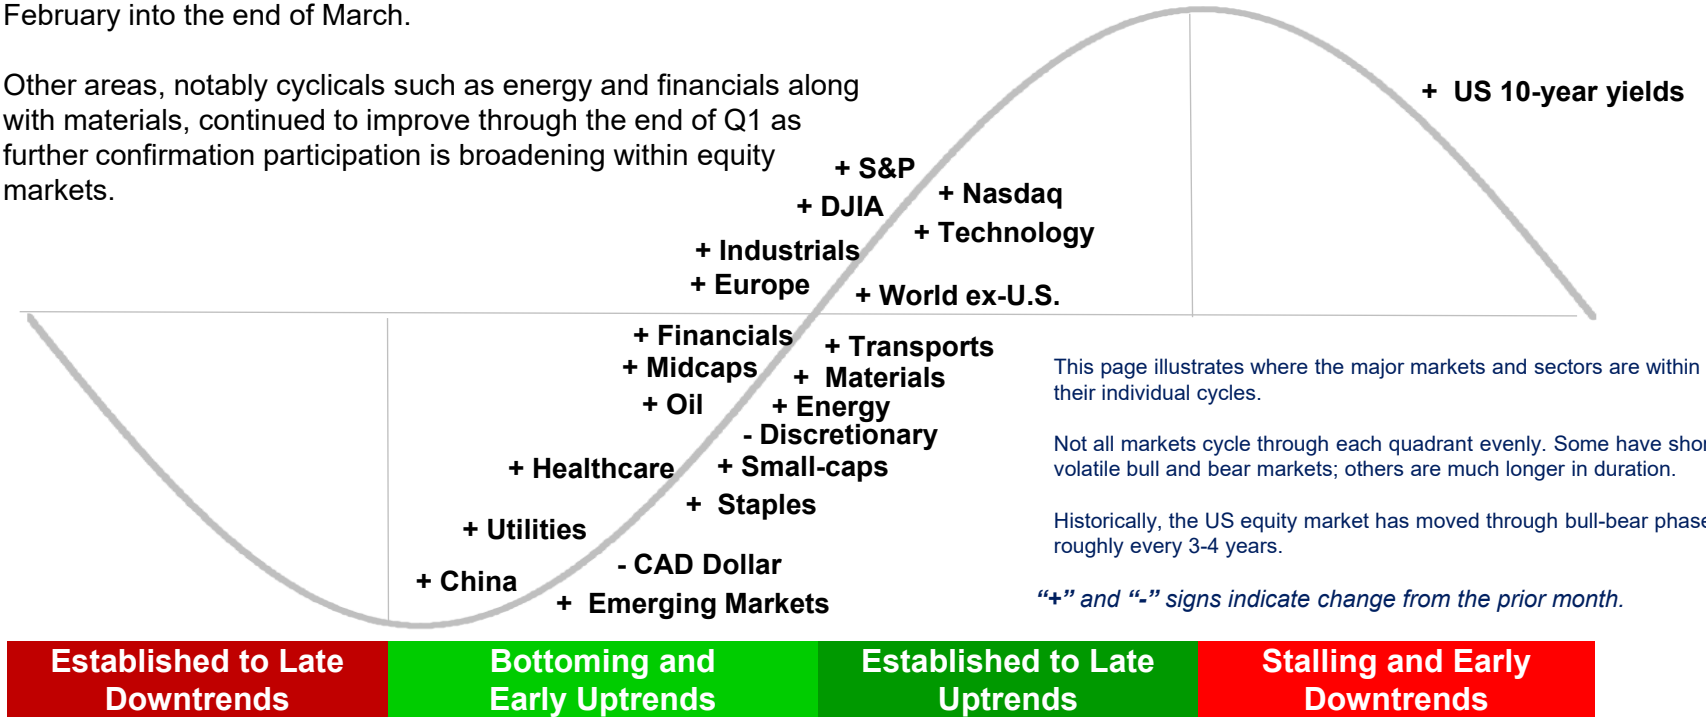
February into the end of March.

Other areas, notably cyclicals such as energy and financials along with materials, continued to improve through the end of Q1 as further confirmation participation is broadening within equity markets.

+ US 10-year yields

+ S&P
+ DJIA
+ Nasdaq
+ Technology
+ Industrials
+ Europe
+ World ex-U.S.

+ Financials
+ Midcaps
+ Oil
+ Transports
+ Materials
+ Energy
- Discretionary
+ Healthcare
+ Small-caps
+ Staples
+ Utilities
- CAD Dollar
+ China
+ Emerging Markets

This page illustrates where the major markets and sectors are within their individual cycles.

Not all markets cycle through each quadrant evenly. Some have shor volatile bull and bear markets; others are much longer in duration.

Historically, the US equity market has moved through bull-bear phase roughly every 3-4 years.

"+" and "-" signs indicate change from the prior month.

Established to Late Downtrends

Bottoming and Early Uptrends

Established to Late Uptrends

Stalling and Early Downtrends